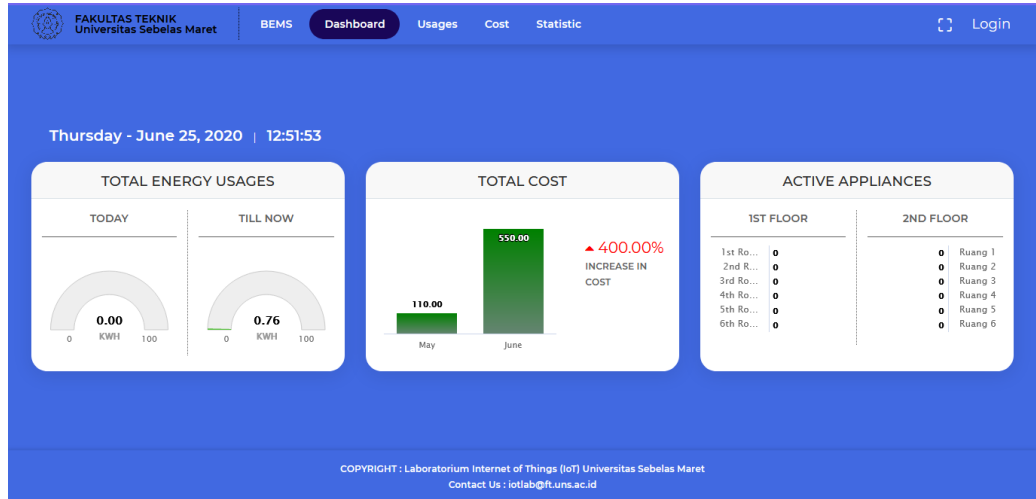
FAKULTAS TEKNIK
Universitas Sebelas Maret

BEMS Dashboard Usages Cost Statistic

Login

Thursday - June 25, 2020 | 12:51:53

TOTAL ENERGY USAGES

TODAY

0.00
KWH
0 100

TILL NOW

0.76
KWH
0 100

TOTAL COST

110.00
550.00
May June

▲ 400.00%
INCREASE IN COST

ACTIVE APPLIANCES

1ST FLOOR

| | |
|---|---|
| 1st Ro... | 0 |
| 2nd R... | 0 |
| 3rd Ro... | 0 |
| 4th Ro... | 0 |
| 5th Ro... | 0 |
| 6th Ro... | 0 |

2ND FLOOR

| | |
|---|---|
| 0 | Ruang 1 |
| 0 | Ruang 2 |
| 0 | Ruang 3 |
| 0 | Ruang 4 |
| 0 | Ruang 5 |
| 0 | Ruang 6 |

COPYRIGHT : Laboratorium Internet of Things (IoT) Universitas Sebelas Maret
Contact Us : iotlab@ft.uns.ac.id